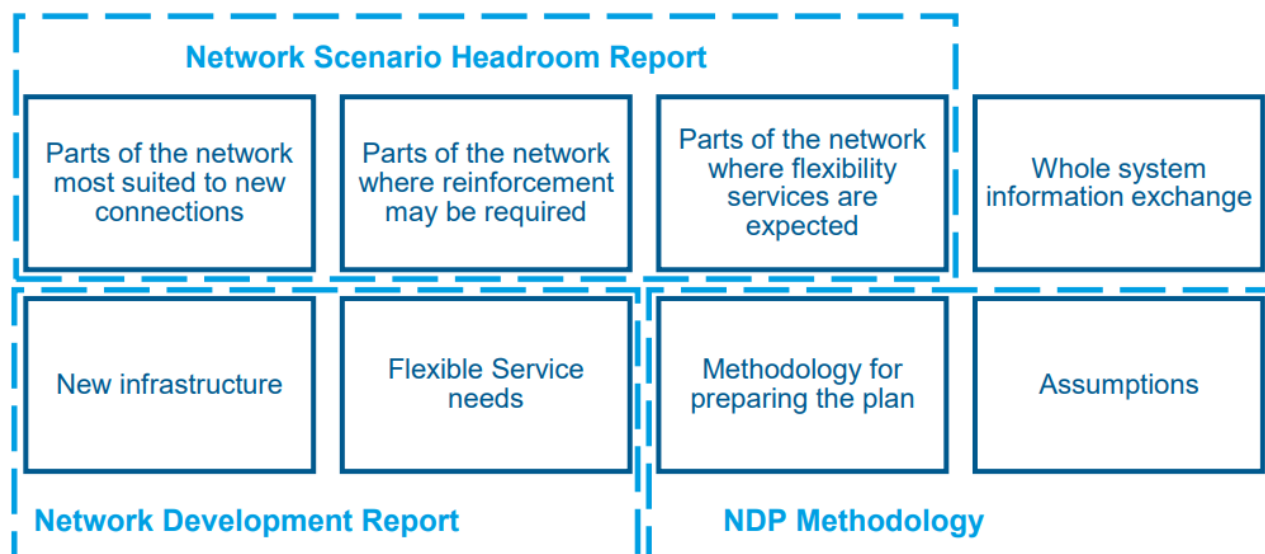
Network Scenario Headroom Report

Parts of the network most suited to new connections

Parts of the network where reinforcement may be required

Parts of the network where flexibility services are expected

Whole system information exchange

New infrastructure

Flexible Service needs

Methodology for preparing the plan

Assumptions

Network Development Report

NDP Methodology